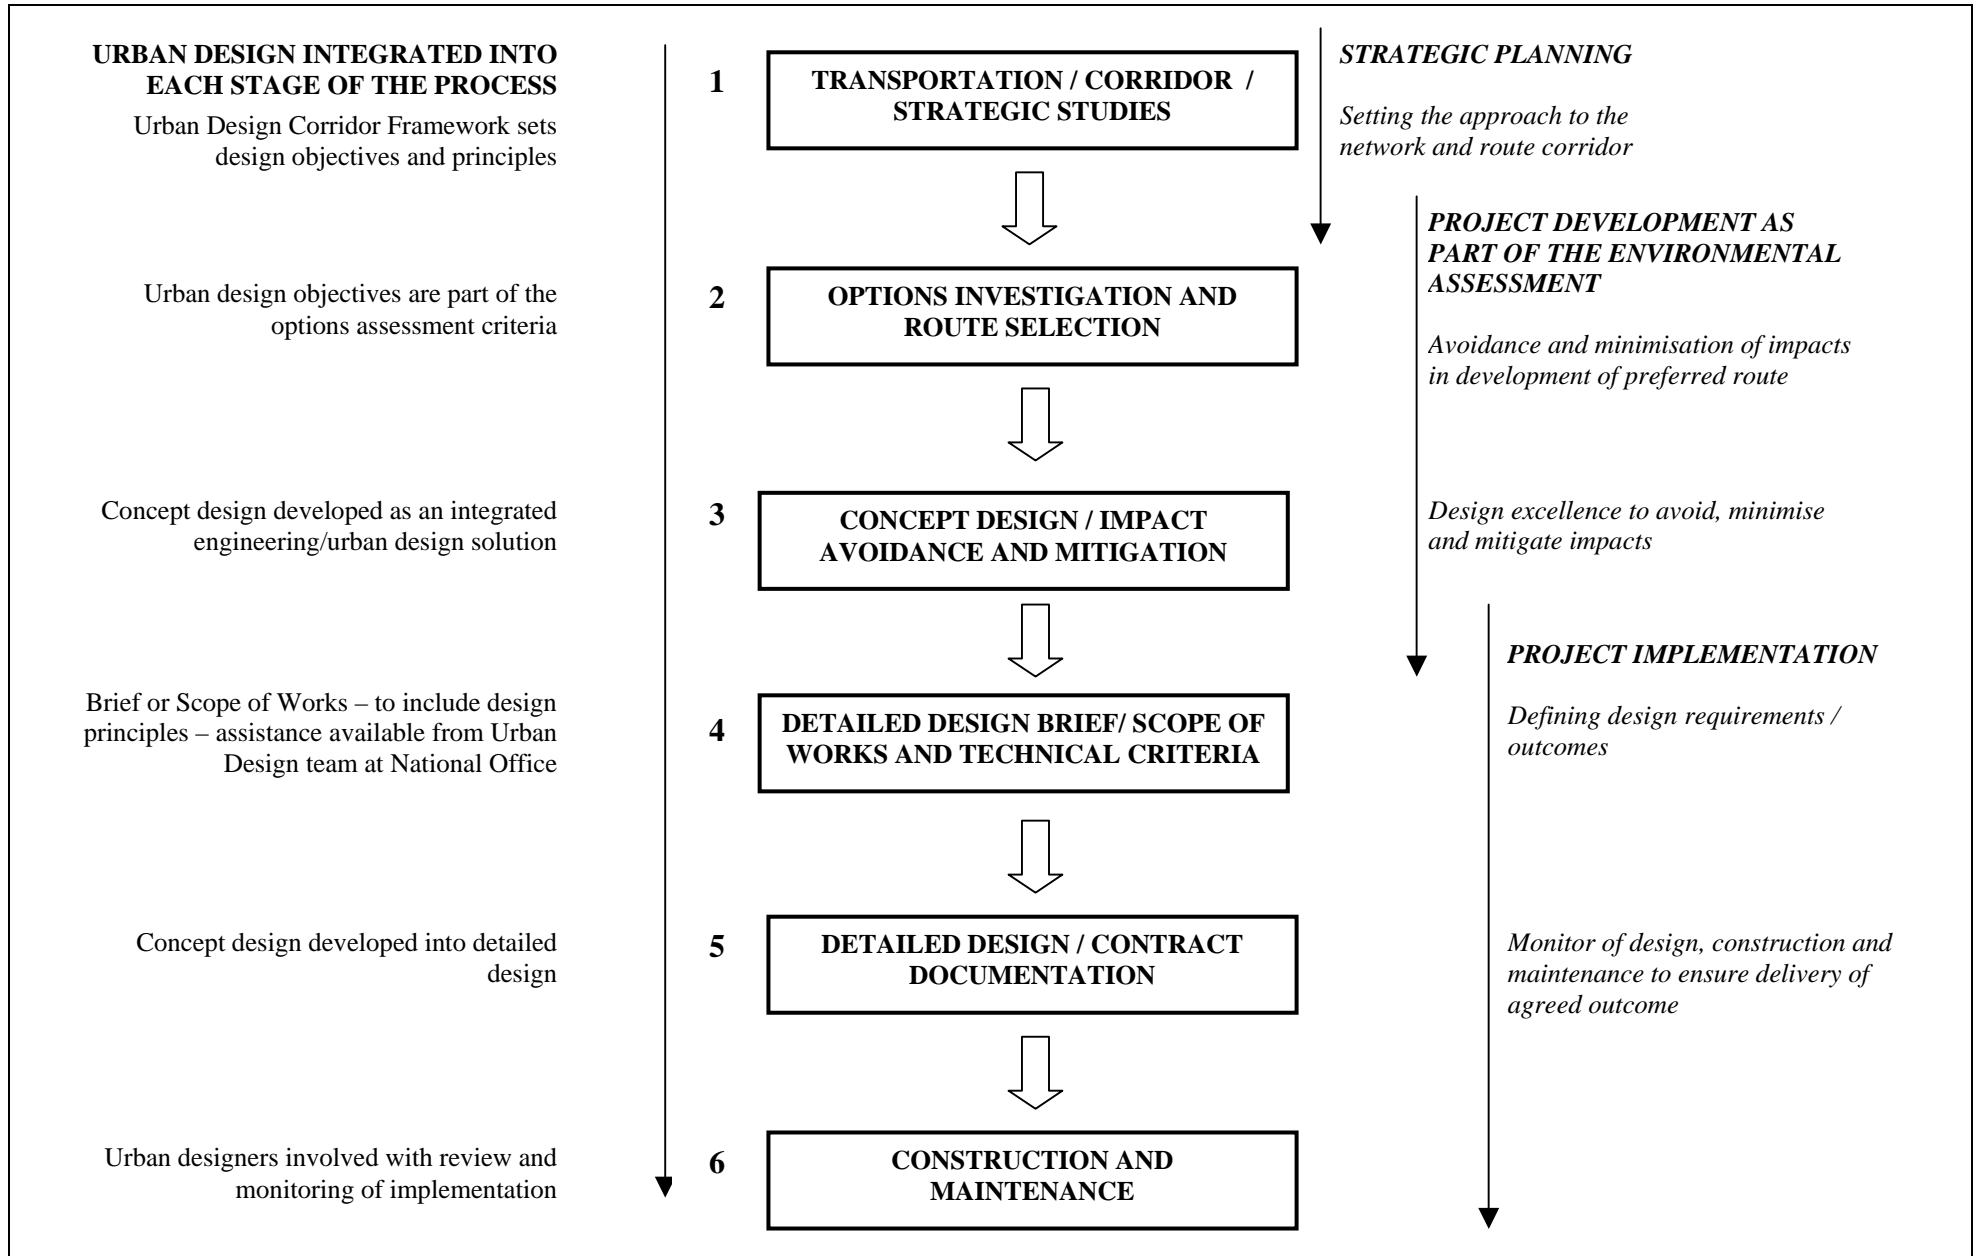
URBAN DESIGN INTEGRATED INTO EACH STAGE OF THE PROCESS

Urban Design Corridor Framework sets design objectives and principles

Urban design objectives are part of the options assessment criteria

Concept design developed as an integrated engineering/urban design solution

Brief or Scope of Works – to include design principles – assistance available from Urban Design team at National Office

Concept design developed into detailed design

Urban designers involved with review and monitoring of implementation

1 TRANSPORTATION / CORRIDOR / STRATEGIC STUDIES

2 OPTIONS INVESTIGATION AND ROUTE SELECTION

3 CONCEPT DESIGN / IMPACT AVOIDANCE AND MITIGATION

4 DETAILED DESIGN BRIEF/ SCOPE OF WORKS AND TECHNICAL CRITERIA

5 DETAILED DESIGN / CONTRACT DOCUMENTATION

6 CONSTRUCTION AND MAINTENANCE

STRATEGIC PLANNING

Setting the approach to the network and route corridor

PROJECT DEVELOPMENT AS PART OF THE ENVIRONMENTAL ASSESSMENT

Avoidance and minimisation of impacts in development of preferred route

Design excellence to avoid, minimise and mitigate impacts

PROJECT IMPLEMENTATION

Defining design requirements / outcomes

Monitor of design, construction and maintenance to ensure delivery of agreed outcome